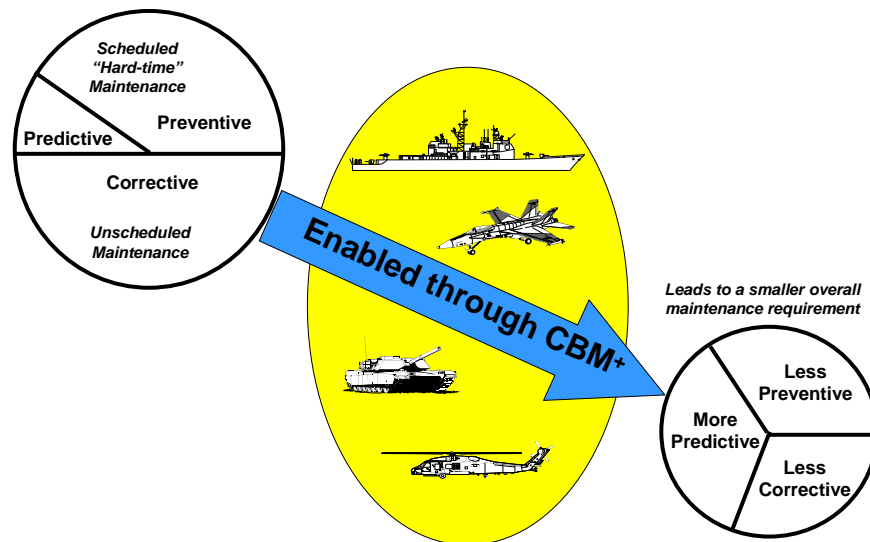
Scheduled "Hard-time" Maintenance

Predictive

Preventive

Corrective

Unscheduled Maintenance

Enabled through CBM+

Leads to a smaller overall maintenance requirement

Less Preventive

More Predictive

Less Corrective